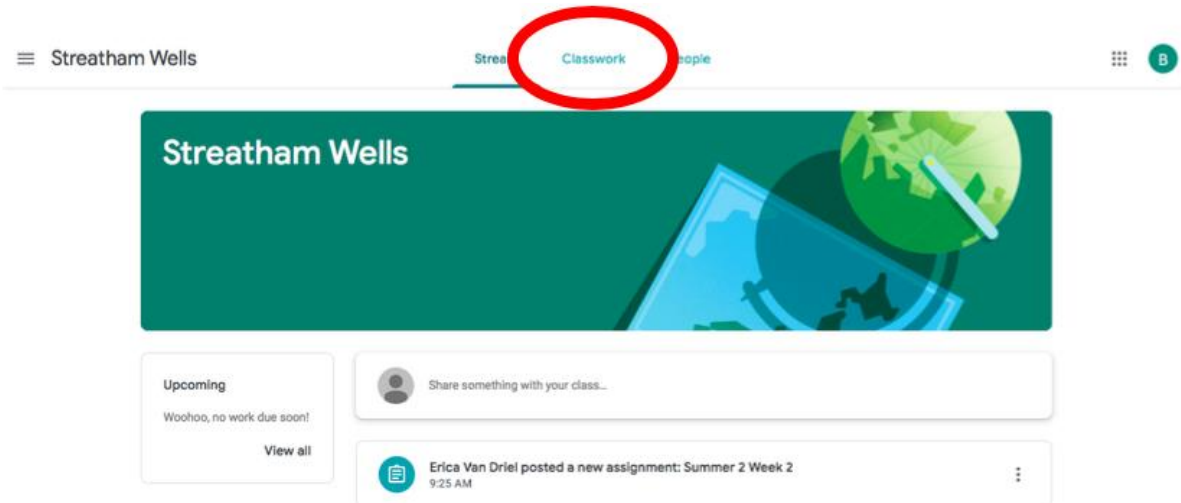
Streatham Wells

Strea Classwork eople

B

Streatham Wells

Upcoming

Woohoo, no work due soon!

View all

Share something with your class...

Erica Van Driel posted a new assignment: Summer 2 Week 2
9:25 AM